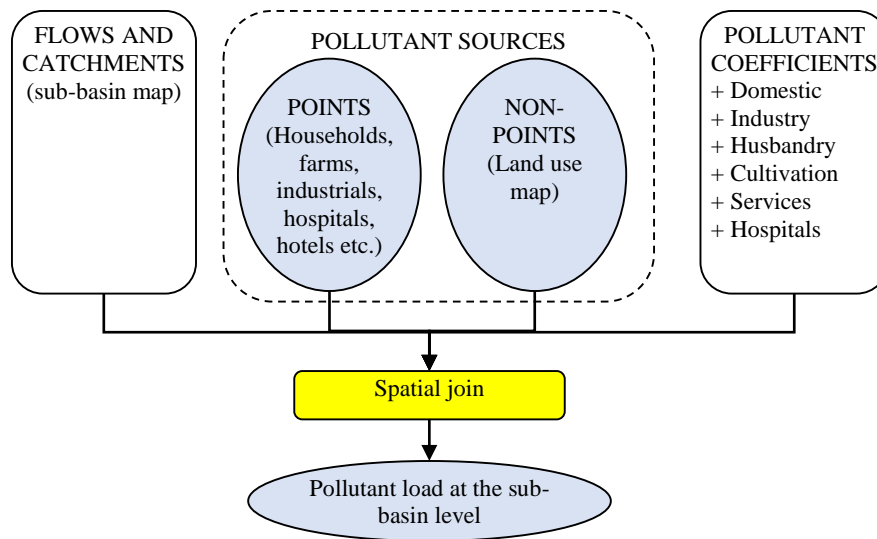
FLOWS AND CATCHMENTS (sub-basin map)

POLLUTANT SOURCES

POINTS (Households, farms, industrials, hospitals, hotels etc.)

NON-POINTS (Land use map)

POLLUTANT COEFFICIENTS
+ Domestic
+ Industry
+ Husbandry
+ Cultivation
+ Services
+ Hospitals

Spatial join

Pollutant load at the sub-basin level